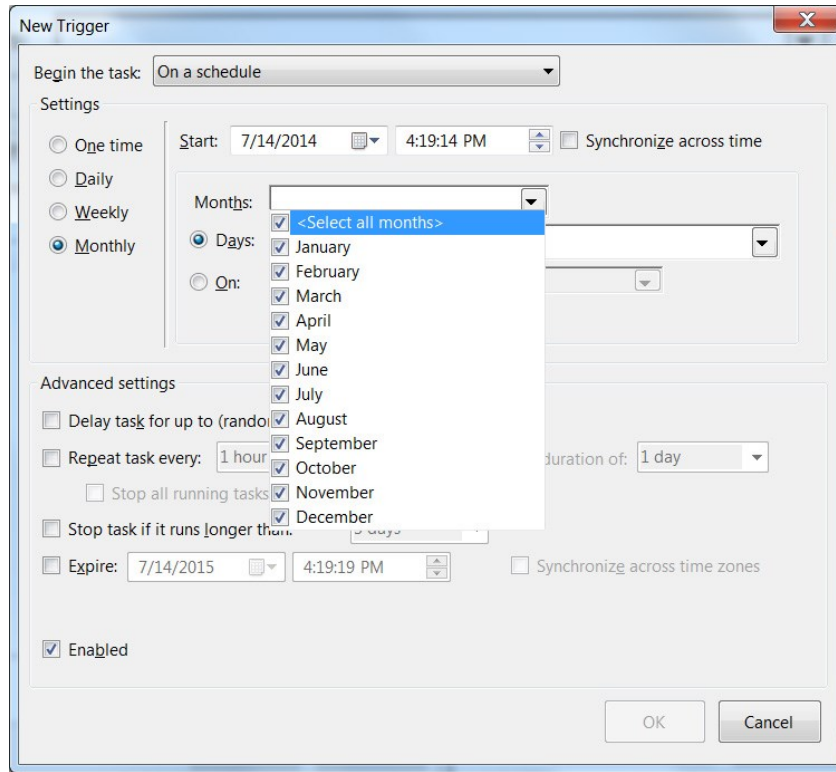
New Trigger

Begin the task: On a schedule

Settings

One time
Daily
Weekly
Monthly

Start: 7/14/2014 4:19:14 PM Synchronize across time

Months:
Days:
On:

<Select all months>
January
February
March
April
May
June
July
August
September
October
November
December

Advanced settings

Delay task for up to (rando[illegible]

Repeat task every: 1 hour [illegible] duration of: 1 day

Stop all running tasks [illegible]

Stop task if it runs longer tha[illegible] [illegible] days

Expire: 7/14/2015 4:19:19 PM Synchronize across time zones

Enabled

OK Cancel